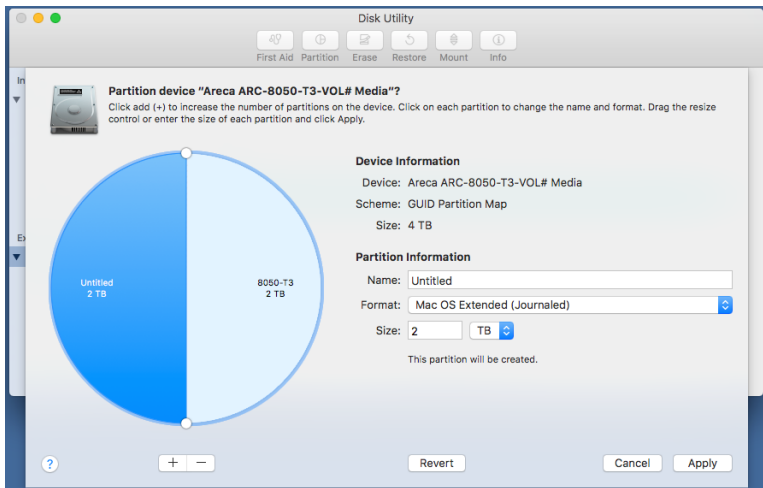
Disk Utility

First Aid Partition Erase Restore Mount Info

Partition device "Areca ARC-8050-T3-VOL# Media"?

Click add (+) to increase the number of partitions on the device. Click on each partition to change the name and format. Drag the resize control or enter the size of each partition and click Apply.

Untitled
2 TB

8050-T3
2 TB

Device Information

Device: Areca ARC-8050-T3-VOL# Media

Scheme: GUID Partition Map

Size: 4 TB

Partition Information

Name: Untitled

Format: Mac OS Extended (Journaled)

Size: 2 TB

This partition will be created.

?

+ −

Revert

Cancel

Apply